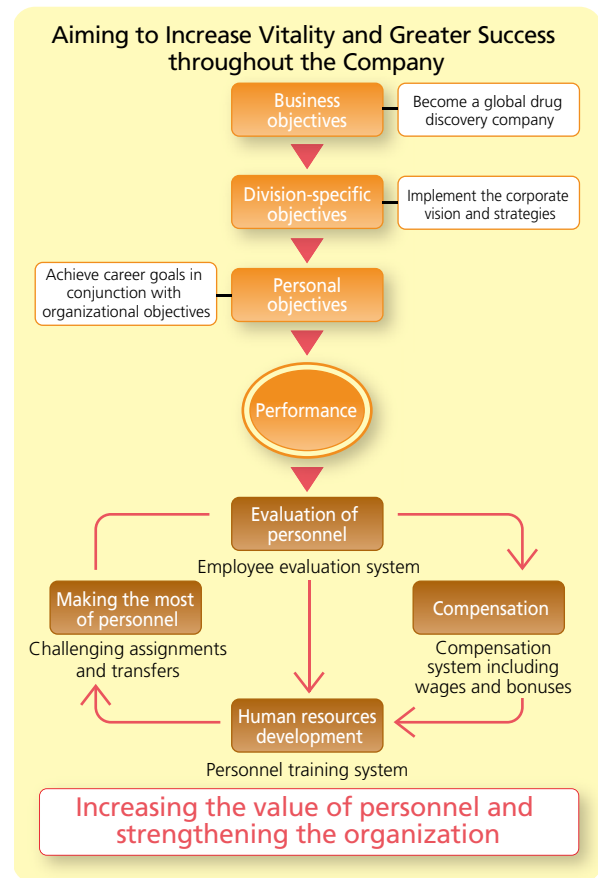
Aiming to Increase Vitality and Greater Success throughout the Company

Business objectives

Become a global drug discovery company

Division-specific objectives

Implement the corporate vision and strategies

Achieve career goals in conjunction with organizational objectives

Personal objectives

Performance

Evaluation of personnel

Employee evaluation system

Making the most of personnel

Challenging assignments and transfers

Compensation

Compensation system including wages and bonuses

Human resources development

Personnel training system

Increasing the value of personnel and strengthening the organization